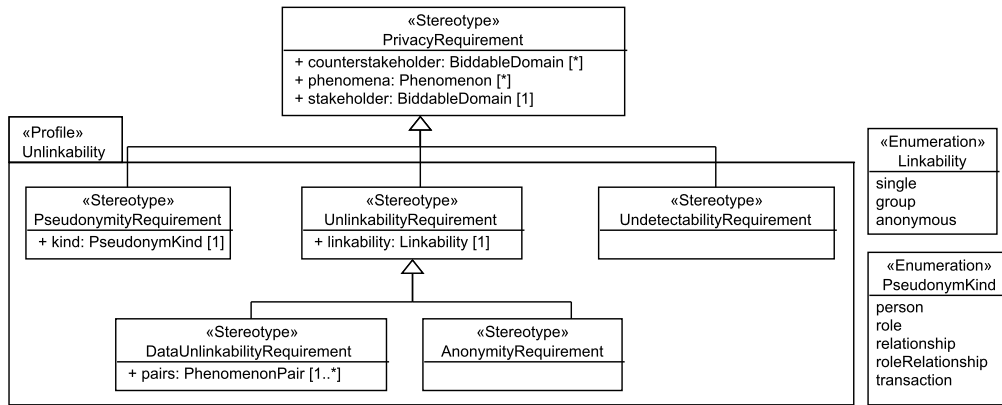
«Stereotype»
PrivacyRequirement
+ counterstakeholder: BiddableDomain [*]
+ phenomena: Phenomenon [*]
+ stakeholder: BiddableDomain [1]

«Profile»
Unlinkability

«Stereotype»
PseudonymityRequirement
+ kind: PseudonymKind [1]

«Stereotype»
UnlinkabilityRequirement
+ linkability: Linkability [1]

«Stereotype»
UndetectabilityRequirement

«Stereotype»
DataUnlinkabilityRequirement
+ pairs: PhenomenonPair [1..*]

«Stereotype»
AnonymityRequirement

«Enumeration»
Linkability
single
group
anonymous

«Enumeration»
PseudonymKind
person
role
relationship
roleRelationship
transaction